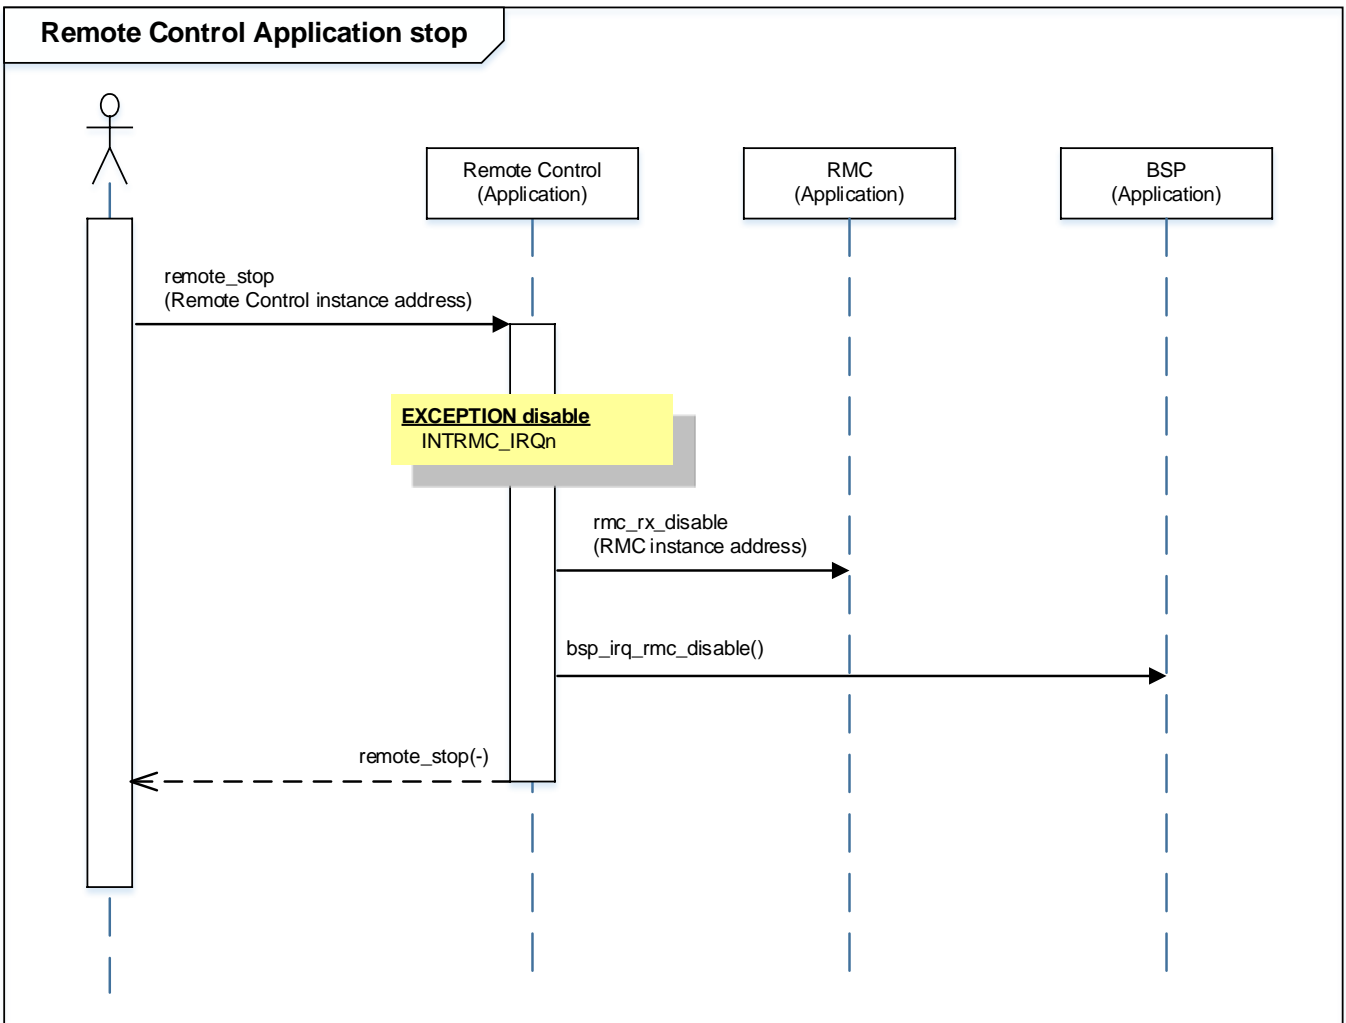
Remote Control Application stop

Remote Control
(Application)

RMC
(Application)

BSP
(Application)

remote_stop
(Remote Control instance address)

EXCEPTION disable
INTRMC_IRQn

rmc_rx_disable
(RMC instance address)

bsp_irq_rmc_disable()

remote_stop(-)